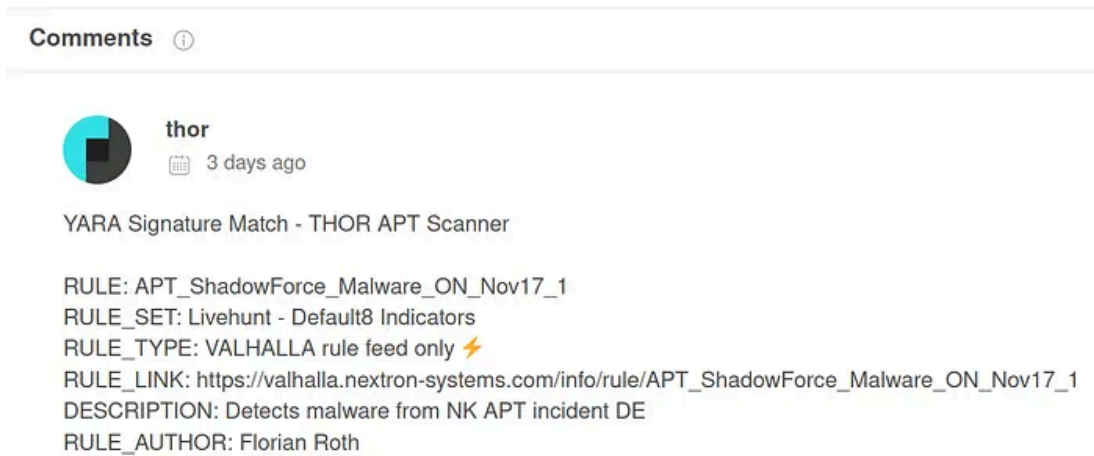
Comments

thor
3 days ago

YARA Signature Match - THOR APT Scanner

RULE: APT_ShadowForce_Malware_ON_Nov17_1
RULE_SET: Livehunt - Default8 Indicators
RULE_TYPE: VALHALLA rule feed only ⚡
RULE_LINK: https://valhalla.nextron-systems.com/info/rule/APT_ShadowForce_Malware_ON_Nov17_1
DESCRIPTION: Detects malware from NK APT incident DE
RULE_AUTHOR: Florian Roth